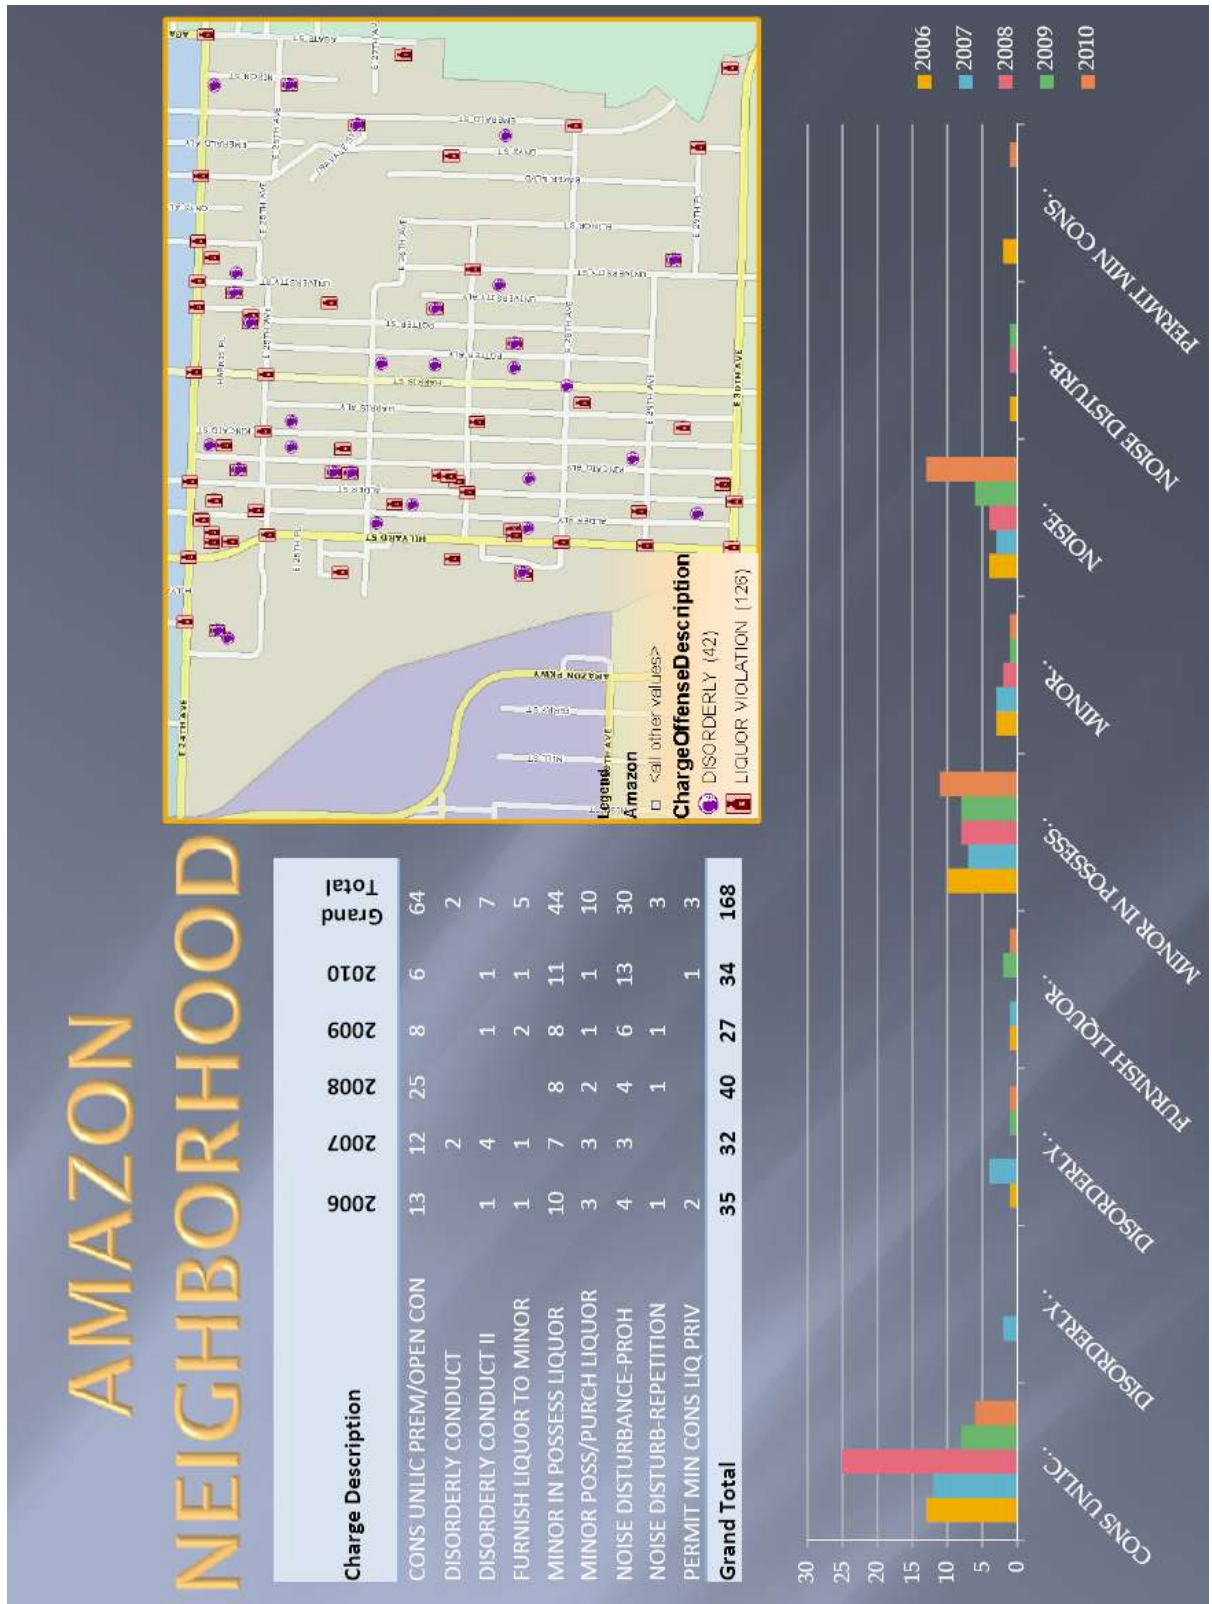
AMAZON NEIGHBORHOOD

| Charge Description | 2006 | 2007 | 2008 | 2009 | 2010 | Grand Total |
|---|---|---|---|---|---|---|
| CONS UNLIC PREM/OPEN CON | 13 | 12 | 25 | 8 | 6 | 64 |
| DISORDERLY CONDUCT | | 2 | | | | 2 |
| DISORDERLY CONDUCT II | 1 | 4 | | 1 | 1 | 7 |
| FURNISH LIQUOR TO MINOR | 1 | 1 | | 2 | 1 | 5 |
| MINOR IN POSSESS LIQUOR | 10 | 7 | 8 | 8 | 11 | 44 |
| MINOR POSS/PURCH LIQUOR | 3 | 3 | 2 | 1 | 1 | 10 |
| NOISE DISTURBANCE-PROH | 4 | 3 | 4 | 6 | 13 | 30 |
| NOISE DISTURB-REPETITION | 1 | | 1 | 1 | | 3 |
| PERMIT MIN CONS LIQ PRIV | 2 | | | | 1 | 3 |
| Grand Total | 35 | 32 | 40 | 27 | 34 | 168 |

Legend
Amazon
<all other values>
ChargeOffenseDescription
DISORDERLY (42)
LIQUOR VIOLATION (126)

E 24TH AVE
HILYARD ST
ALDER ST
KINCAID ST
HARRIS ST
POTTER ST
UNIVERSITY ST
EMERALD ST
AGATE ST
E 25TH AVE
E 27TH AVE
E 29TH AVE
E 30TH AVE
AMAZON PKWY

30
25
20
15
10
5
0

CONS UNLIC...
DISORDERLY...
DISORDERLY...
FURNISH LIQUOR...
MINOR IN POSSESS...
MINOR...
NOISE...
NOISE DISTURB-...
PERMIT MIN CONS...

2006
2007
2008
2009
2010